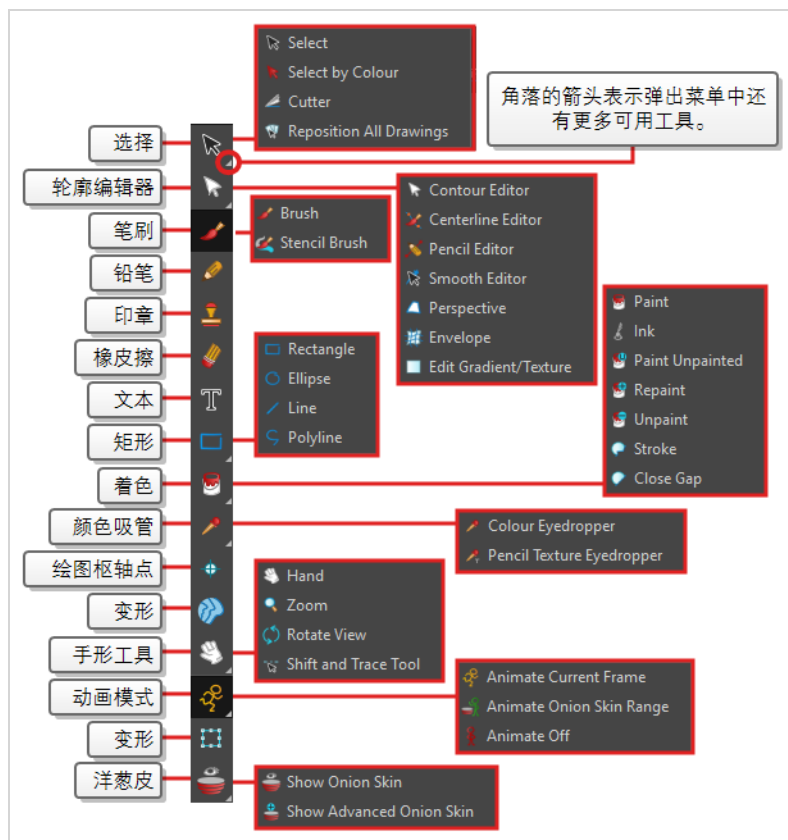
Select
Select by Colour
Cutter
Reposition All Drawings

角落的箭头表示弹出菜单中还有更多可用工具。

选择
轮廓编辑器
笔刷
铅笔
印章
橡皮擦
文本
矩形
着色
颜色吸管
绘图枢轴点
变形
手形工具
动画模式
变形
洋葱皮

Contour Editor
Centerline Editor
Pencil Editor
Smooth Editor
Perspective
Envelope
Edit Gradient/Texture

Brush
Stencil Brush

Paint
Ink
Paint Unpainted
Repaint
Unpaint
Stroke
Close Gap

Rectangle
Ellipse
Line
Polyline

Colour Eyedropper
Pencil Texture Eyedropper

Hand
Zoom
Rotate View
Shift and Trace Tool

Animate Current Frame
Animate Onion Skin Range
Animate Off

Show Onion Skin
Show Advanced Onion Skin